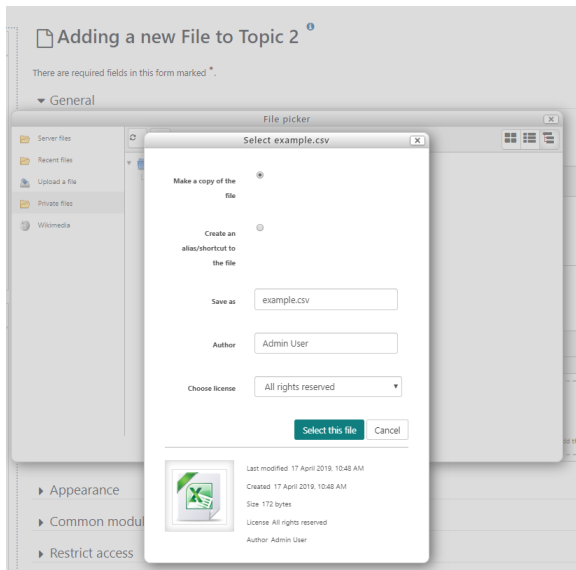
Adding a new File to Topic 2

There are required fields in this form marked *.

General

File picker

Server files
Recent files
Upload a file
Private files
Wikimedia

Select example.csv

Make a copy of the file

Create an alias/shortcut to the file

Save as
example.csv

Author
Admin User

Choose license
All rights reserved

Select this file
Cancel

Last modified 17 April 2019, 10:48 AM
Created 17 April 2019, 10:48 AM
Size 172 bytes
License All rights reserved
Author Admin User

Appearance
Common modul
Restrict access